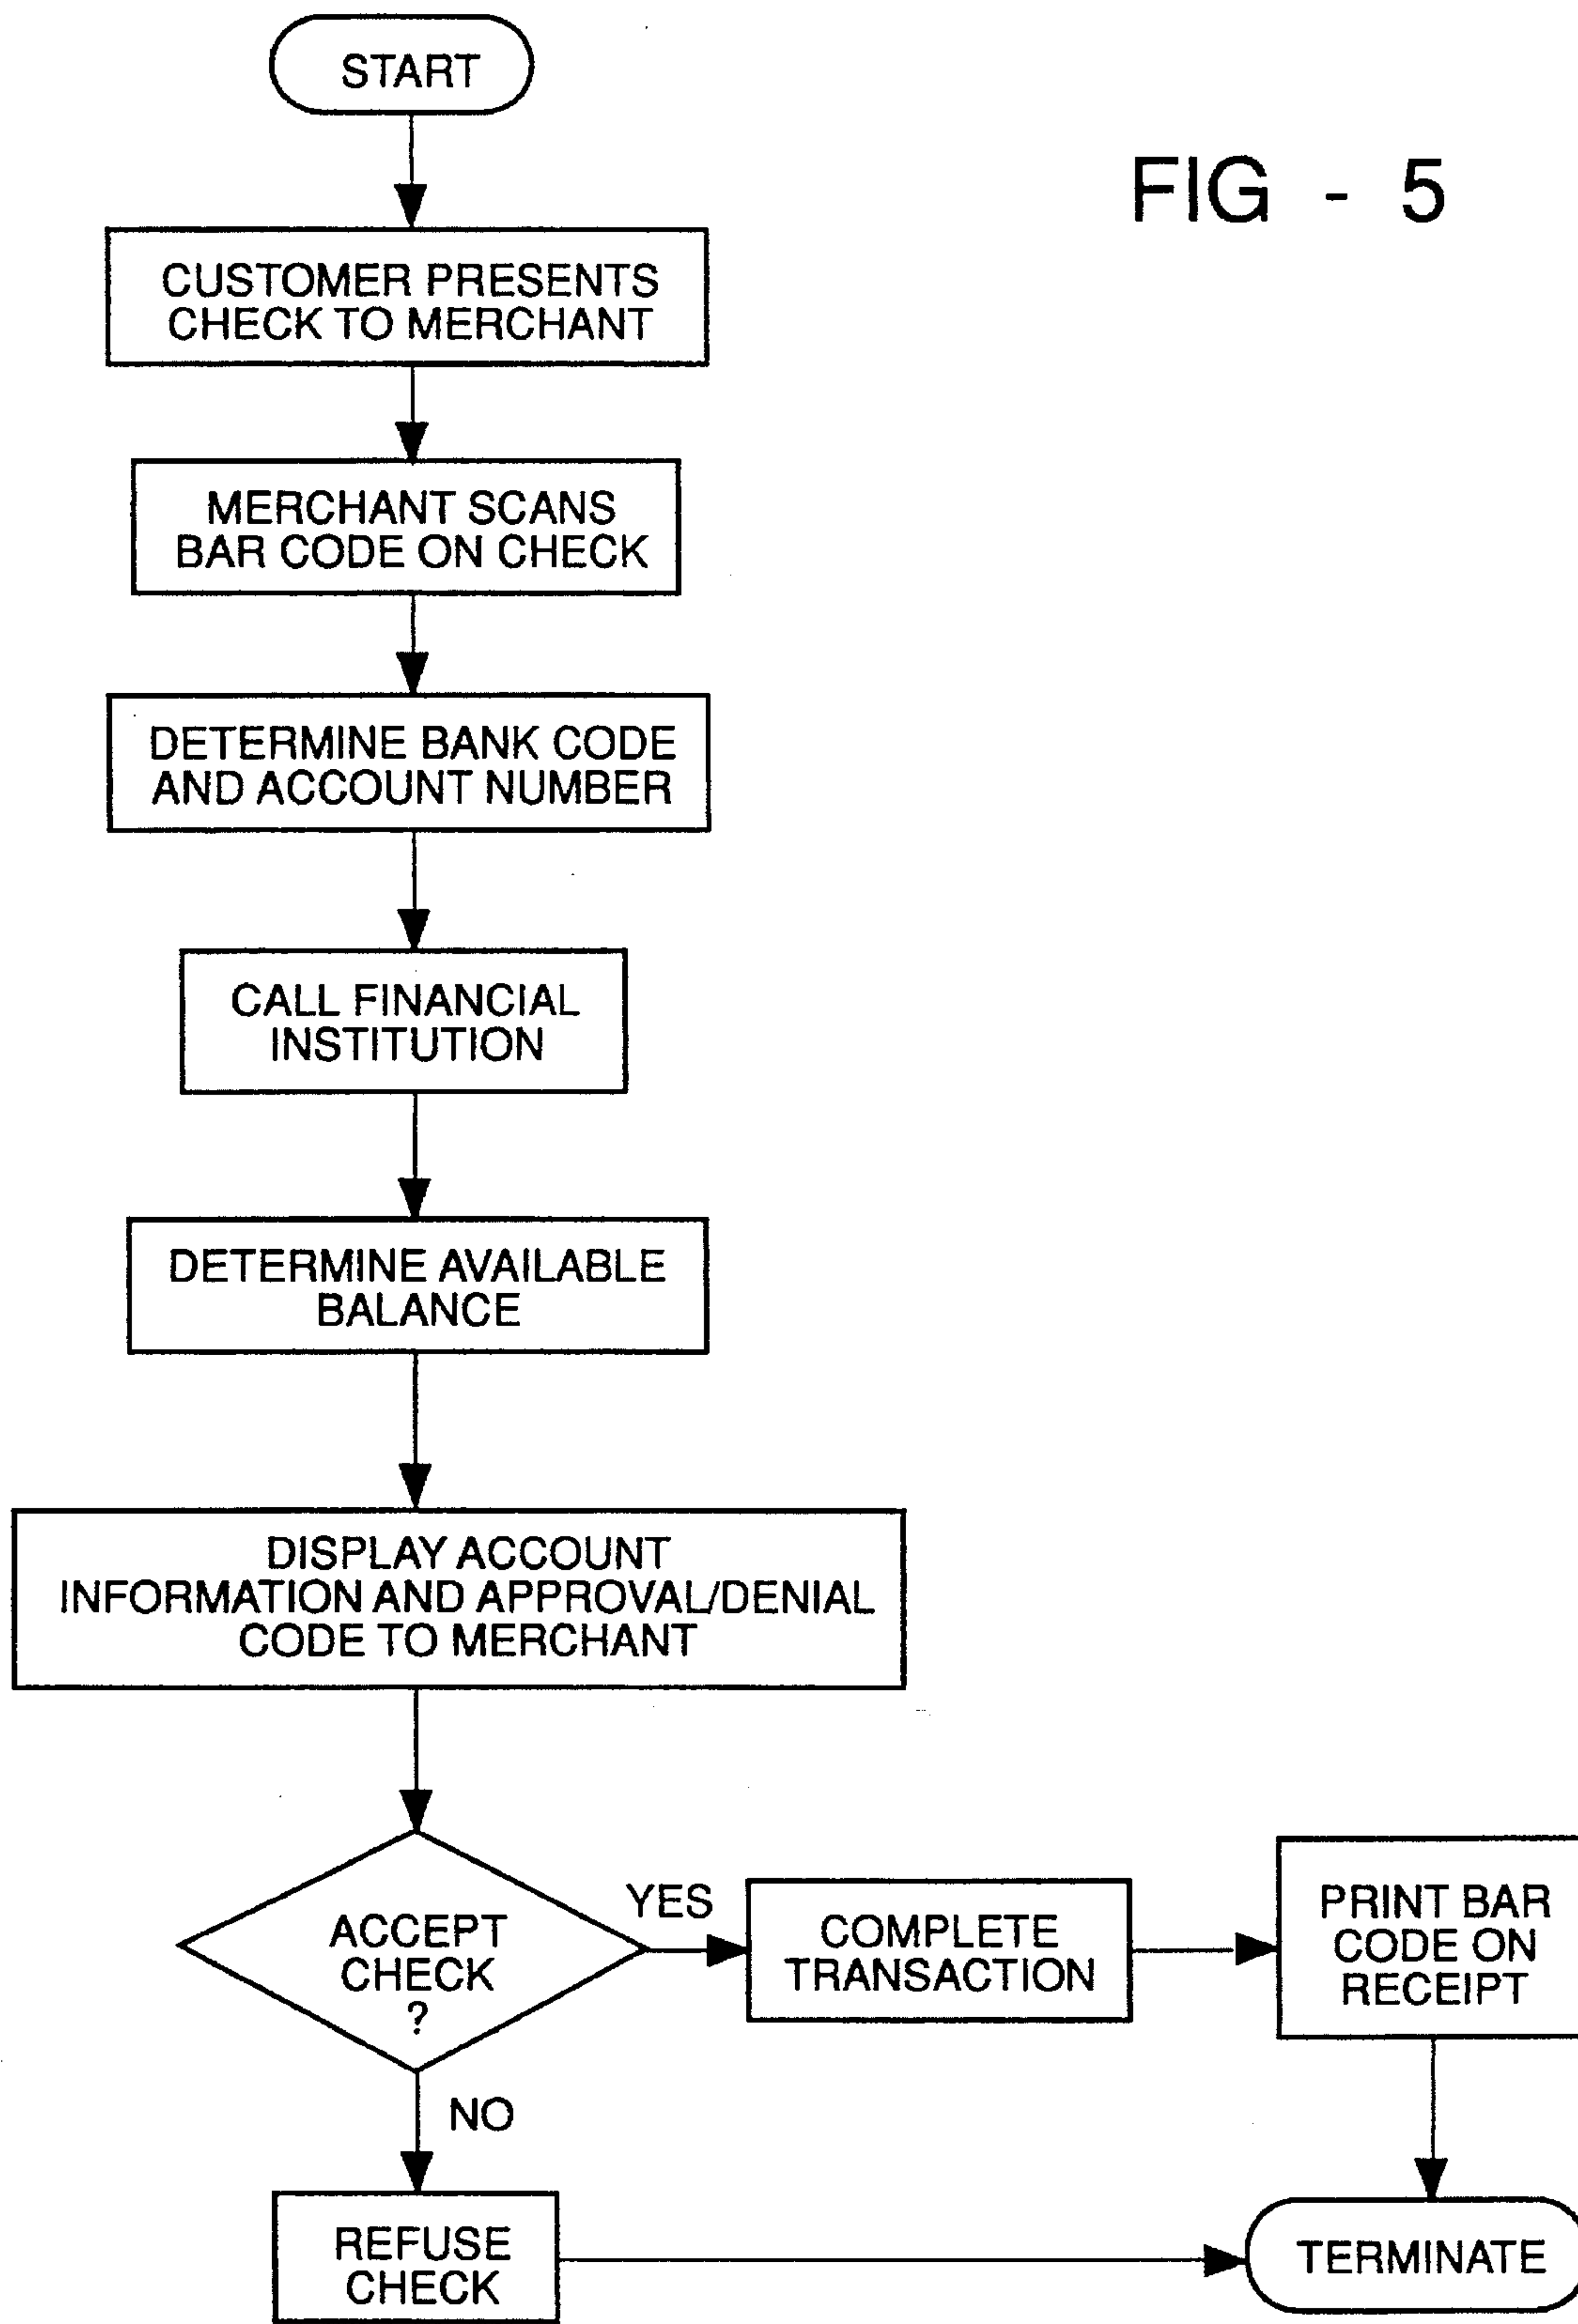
START

FIG - 5

CUSTOMER PRESENTS CHECK TO MERCHANT

MERCHANT SCANS BAR CODE ON CHECK

DETERMINE BANK CODE AND ACCOUNT NUMBER

CALL FINANCIAL INSTITUTION

DETERMINE AVAILABLE BALANCE

DISPLAY ACCOUNT INFORMATION AND APPROVAL/DENIAL CODE TO MERCHANT

ACCEPT CHECK ?

YES

COMPLETE TRANSACTION

PRINT BAR CODE ON RECEIPT

NO

REFUSE CHECK

TERMINATE